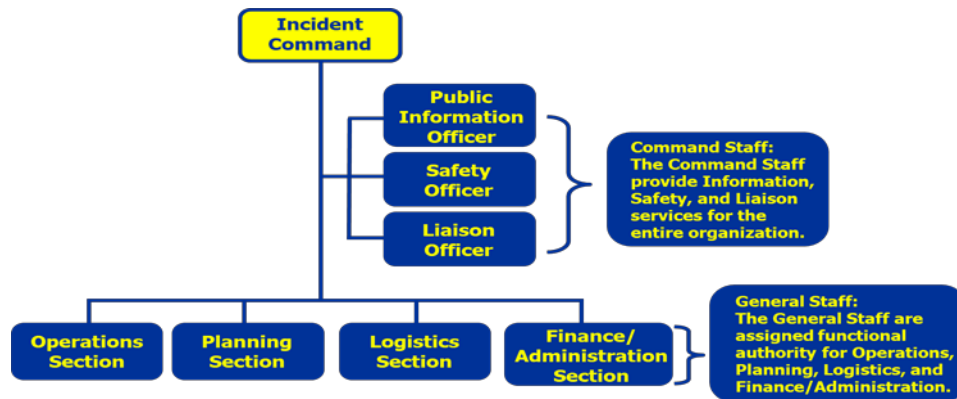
Incident Command

Public Information Officer

Safety Officer

Liaison Officer

Command Staff: The Command Staff provide Information, Safety, and Liaison services for the entire organization.

Operations Section

Planning Section

Logistics Section

Finance/ Administration Section

General Staff: The General Staff are assigned functional authority for Operations, Planning, Logistics, and Finance/Administration.